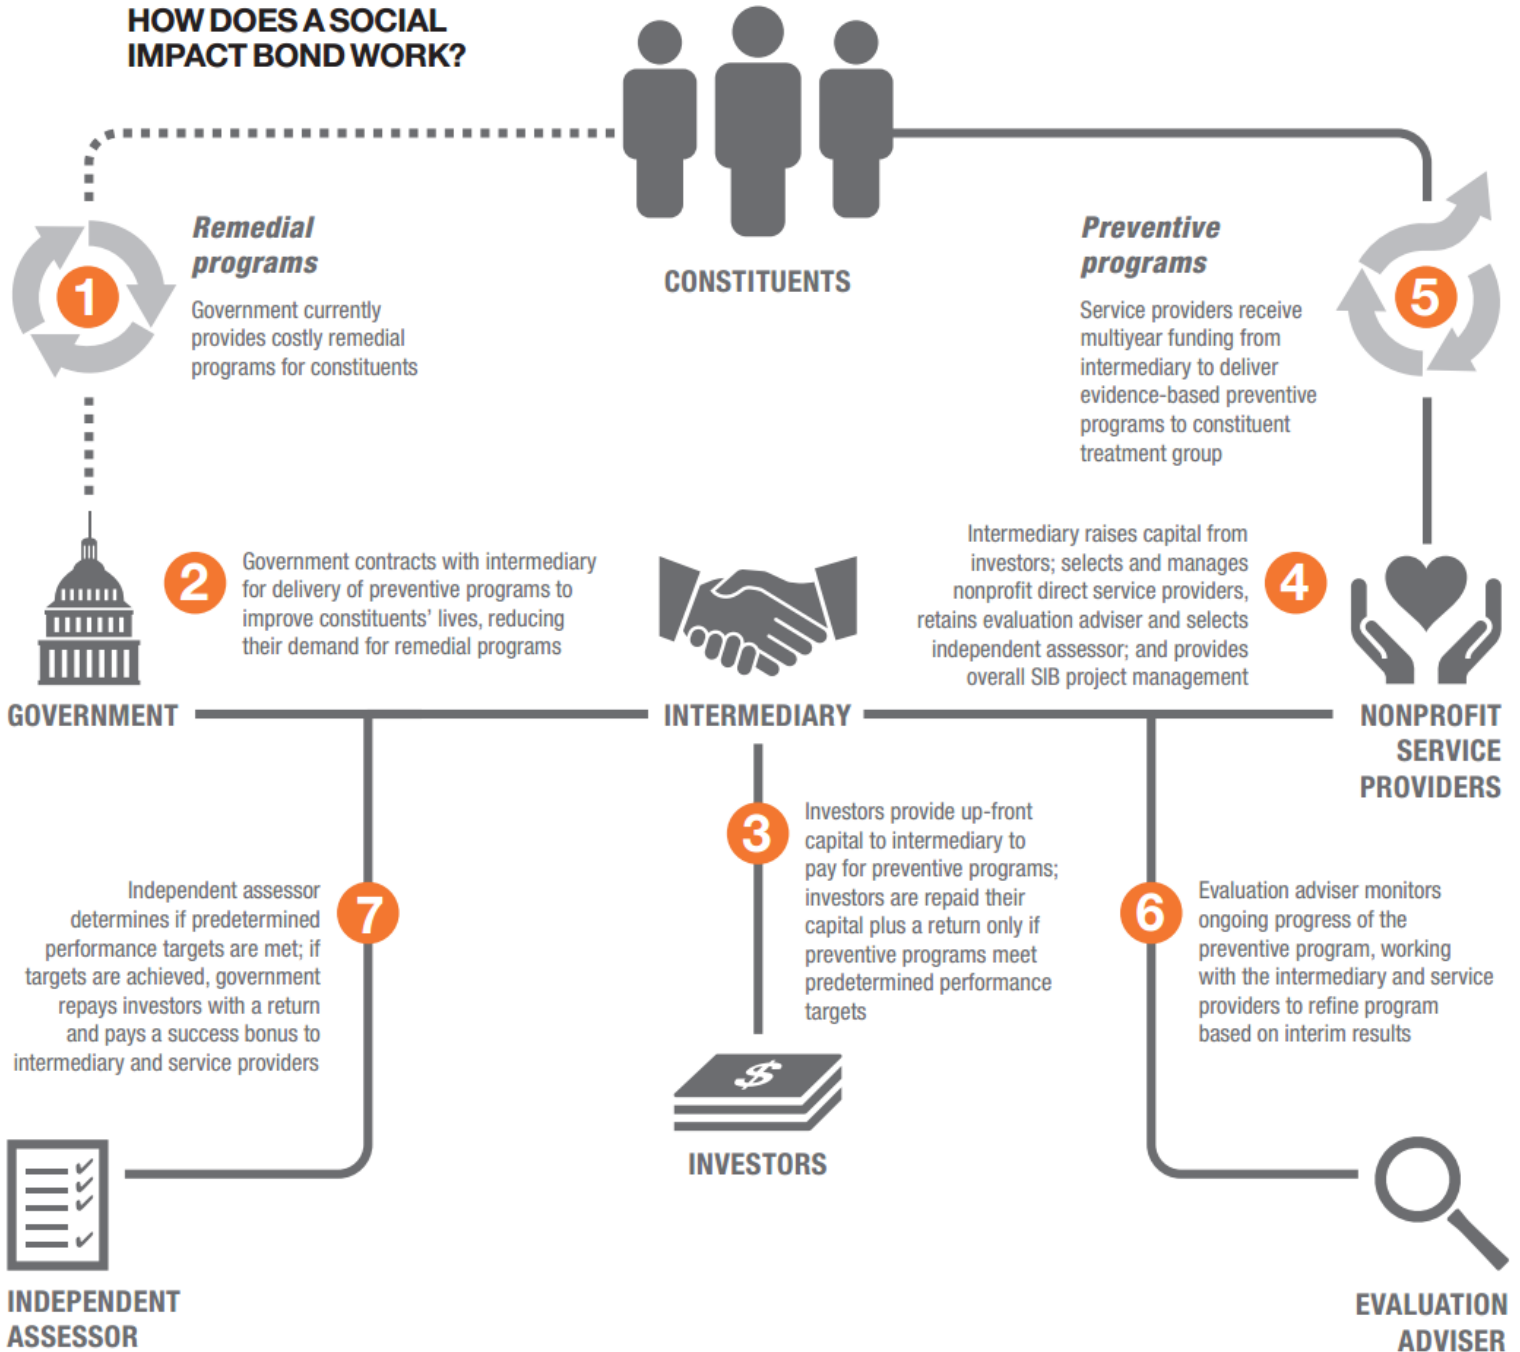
HOW DOES A SOCIAL IMPACT BOND WORK?

CONSTITUENTS

1

Remedial programs

Government currently provides costly remedial programs for constituents

Preventive programs

Service providers receive multiyear funding from intermediary to deliver evidence-based preventive programs to constituent treatment group

5

2

Government contracts with intermediary for delivery of preventive programs to improve constituents' lives, reducing their demand for remedial programs

Intermediary raises capital from investors; selects and manages nonprofit direct service providers, retains evaluation adviser and selects independent assessor; and provides overall SIB project management

4

GOVERNMENT

INTERMEDIARY

NONPROFIT SERVICE PROVIDERS

3

Investors provide up-front capital to intermediary to pay for preventive programs; investors are repaid their capital plus a return only if preventive programs meet predetermined performance targets

Independent assessor determines if predetermined performance targets are met; if targets are achieved, government repays investors with a return and pays a success bonus to intermediary and service providers

7

6

Evaluation adviser monitors ongoing progress of the preventive program, working with the intermediary and service providers to refine program based on interim results

$

INVESTORS

INDEPENDENT ASSESSOR

EVALUATION ADVISER